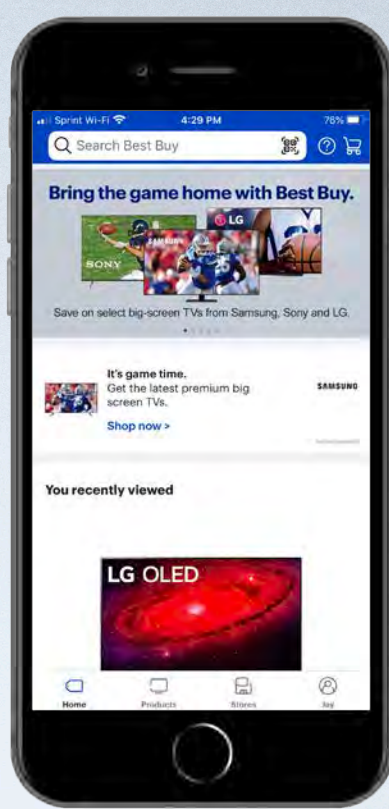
Sprint Wi-Fi 4:29 PM 76%

Search Best Buy

Bring the game home with Best Buy.

SONY SAMSUNG LG

Save on select big-screen TVs from Samsung, Sony and LG.

It's game time.
Get the latest premium big screen TVs.

Shop now >

SAMSUNG

You recently viewed

LG OLED

Home Products Stores Jay